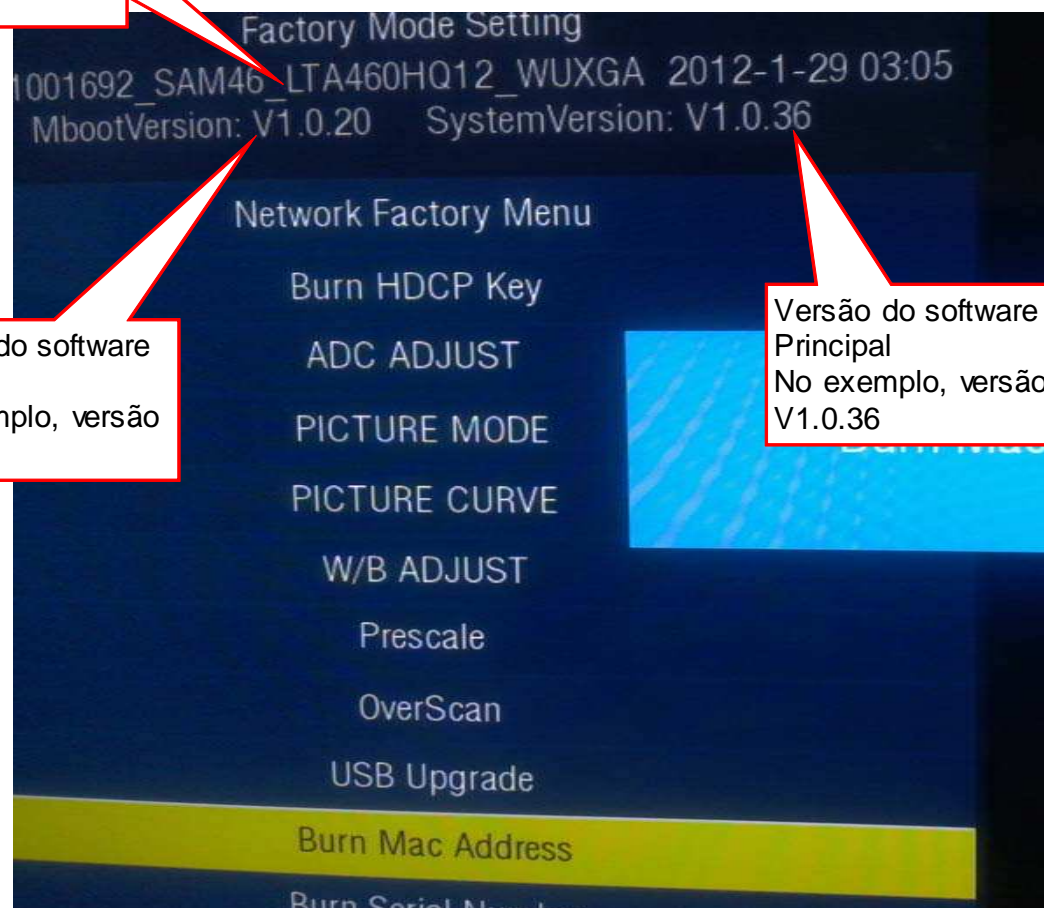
Factory Mode Setting

1001692_SAM46_LTA460HQ12_WUXGA 2012-1-29 03:05

MbootVersion: V1.0.20 SystemVersion: V1.0.36

Network Factory Menu

Burn HDCP Key

ADC ADJUST

PICTURE MODE

PICTURE CURVE

W/B ADJUST

Prescale

OverScan

USB Upgrade

Burn Mac Address

Burn Serial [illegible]

do software

nplo, versão

Versão do software Principal
No exemplo, versão V1.0.36

Burn Mac